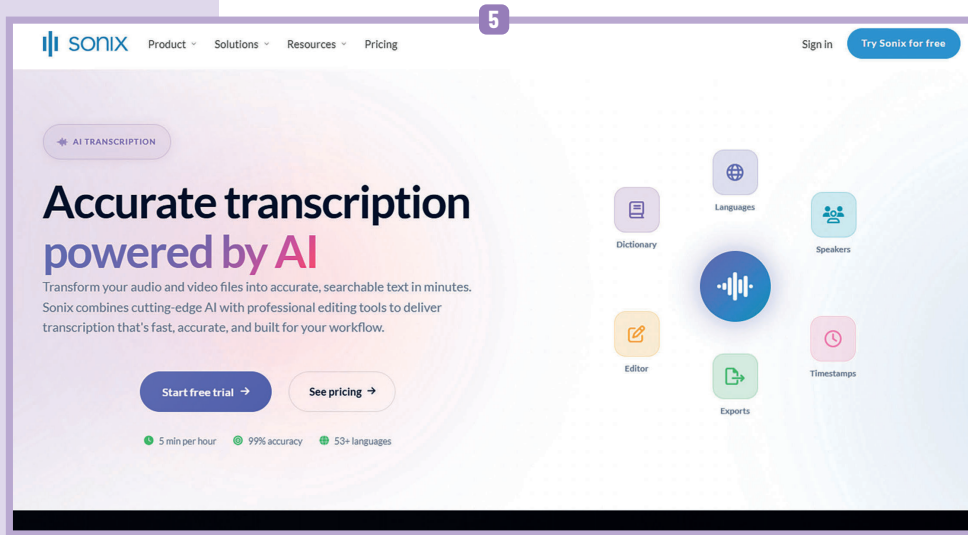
5

sonix Product Solutions Resources Pricing Sign in Try Sonix for free

AI TRANSCRIPTION

Accurate transcription powered by AI

Transform your audio and video files into accurate, searchable text in minutes. Sonix combines cutting-edge AI with professional editing tools to deliver transcription that's fast, accurate, and built for your workflow.

Start free trial → See pricing →

5 min per hour 99% accuracy 53+ languages

Languages
Dictionary
Speakers
Editor
Timestamps
Exports